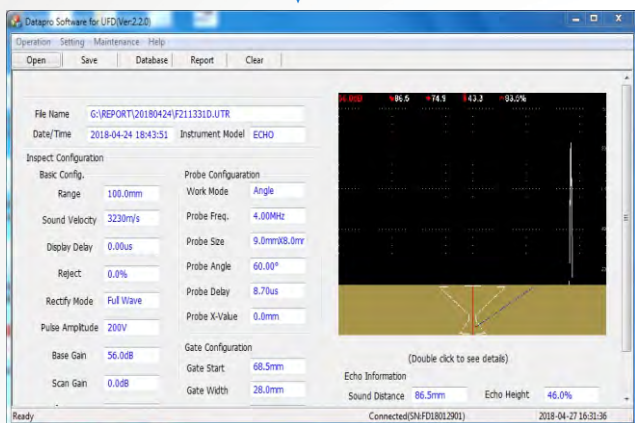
Datapro Software for UFD(Ver.2.2.0)

Operation Setting Maintenance Help

Open Save Database Report Clear

File Name G:\REPORT\20180424\F211331D.UTR

Date/Time 2018-04-24 18:43:51 Instrument Model ECHO

Inspect Configuration

Basic Config.

Range 100.0mm

Sound Velocity 3230m/s

Display Delay 0.00us

Reject 0.0%

Rectify Mode Full Wave

Pulse Amplitude 200V

Base Gain 56.0dB

Scan Gain 0.0dB

Probe Configuaration

Work Mode Angle

Probe Freq. 4.00MHz

Probe Size 9.0mmX8.0mr

Probe Angle 60.00°

Probe Delay 8.70us

Probe X-Value 0.0mm

Gate Configuration

Gate Start 68.5mm

Gate Width 28.0mm

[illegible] 86.5 74.9 43.3 93.0%

(Double click to see details)

Echo Information

Sound Distance 86.5mm Echo Height 46.0%

Ready Connected(SN:FD18012901) 2018-04-27 16:31:36